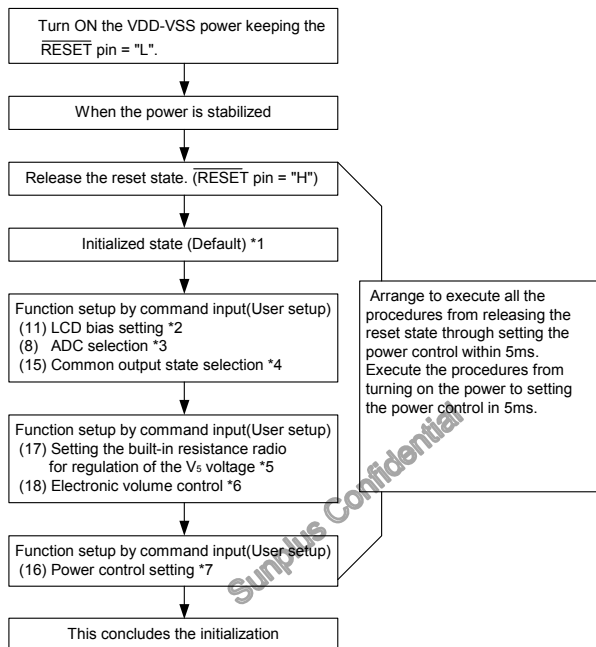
Turn ON the VDD-VSS power keeping the $\overline{\text{RESET}}$ pin = "L".

When the power is stabilized

Release the reset state. ($\overline{\text{RESET}}$ pin = "H")

Initialized state (Default) *1

Function setup by command input(User setup)
(11) LCD bias setting *2
(8) ADC selection *3
(15) Common output state selection *4

Function setup by command input(User setup)
(17) Setting the built-in resistance radio for regulation of the $V_5$ voltage *5
(18) Electronic volume control *6

Function setup by command input(User setup)
(16) Power control setting *7

This concludes the initialization

Arrange to execute all the procedures from releasing the reset state through setting the power control within 5ms. Execute the procedures from turning on the power to setting the power control in 5ms.

Sunplus Confidential